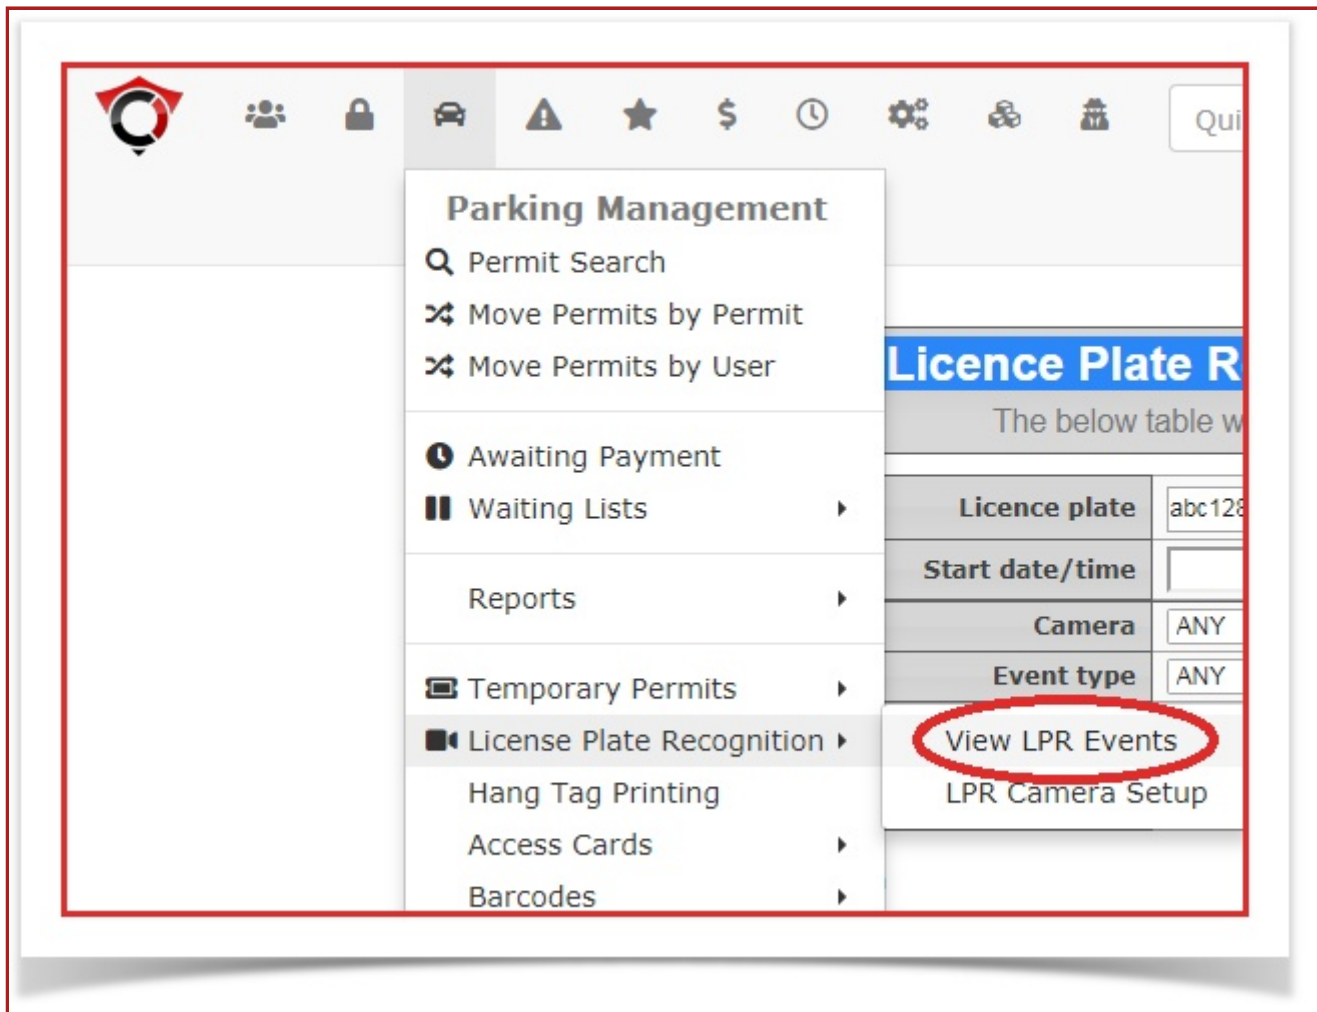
$

Qui

Parking Management
Permit Search
Move Permits by Permit
Move Permits by User

Awaiting Payment
Waiting Lists

Reports

Temporary Permits
License Plate Recognition
Hang Tag Printing
Access Cards
Barcodes

Licence Plate R
The below table w

| Licence plate | abc128 |
|---|---|
| Start date/time | |
| Camera | ANY |
| Event type | ANY |

View LPR Events
LPR Camera Setup